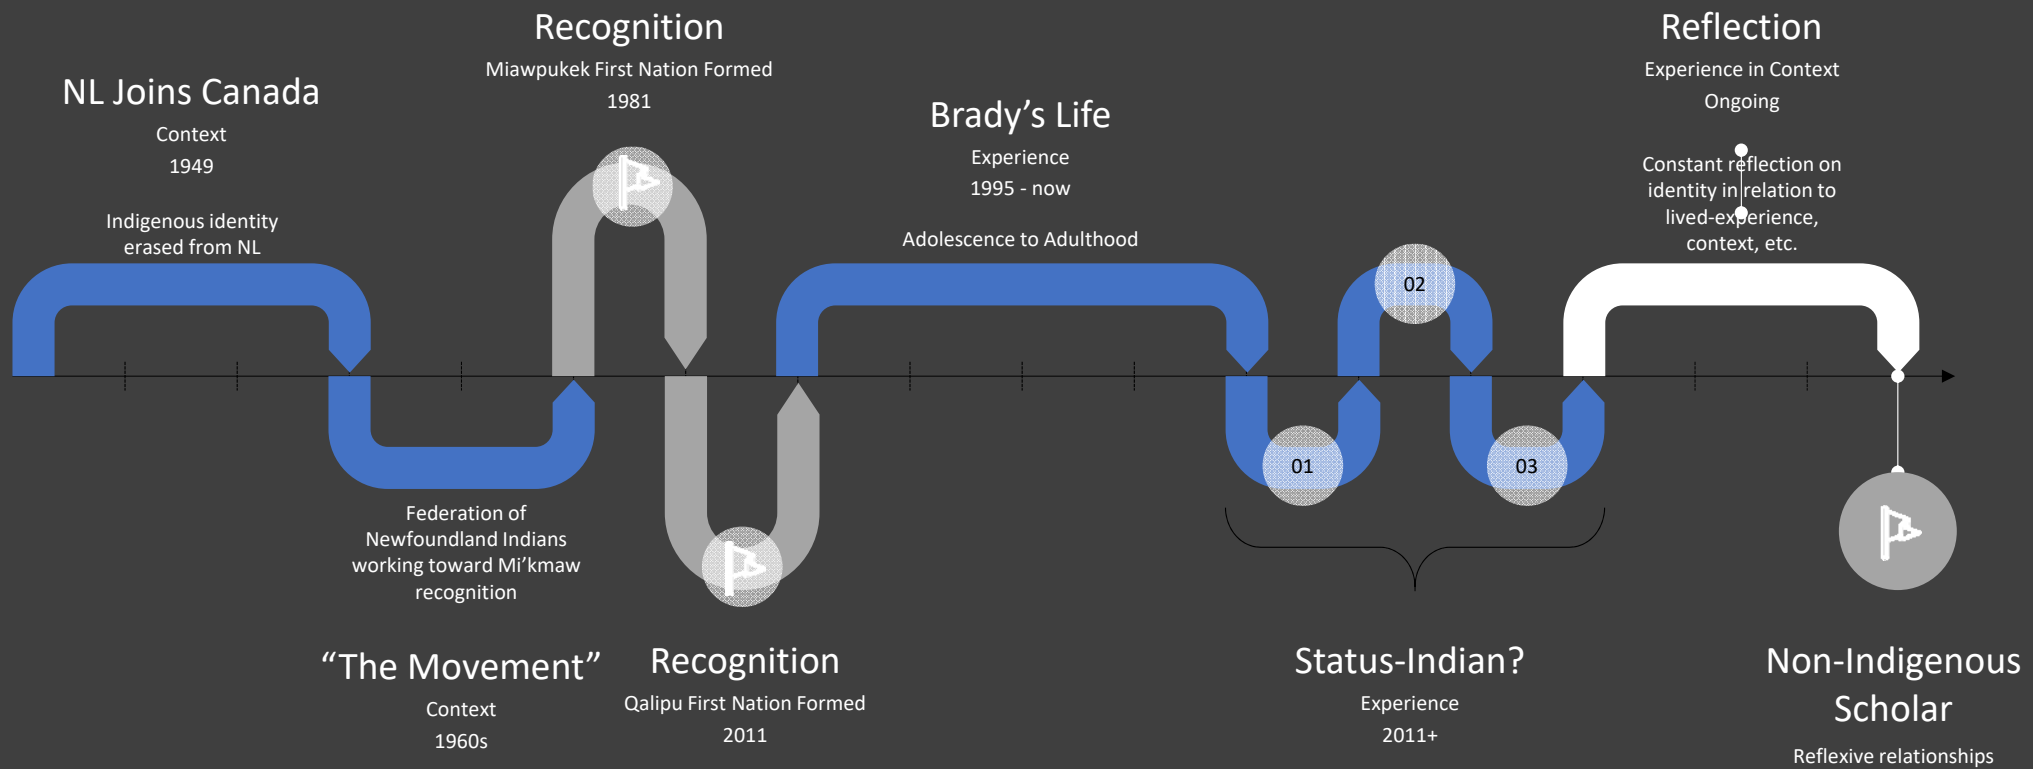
Recognition
Miawpukek First Nation Formed
1981

NL Joins Canada
Context
1949

Indigenous identity erased from NL

Brady’s Life
Experience
1995 - now

Adolescence to Adulthood

Reflection
Experience in Context
Ongoing

Constant reflection on identity in relation to lived-experience, context, etc.

02

01

03

Federation of Newfoundland Indians working toward Mi’kmaw recognition

“The Movement”
Context
1960s

Recognition
Qalipu First Nation Formed
2011

Status-Indian?
Experience
2011+

Non-Indigenous Scholar
Reflexive relationships